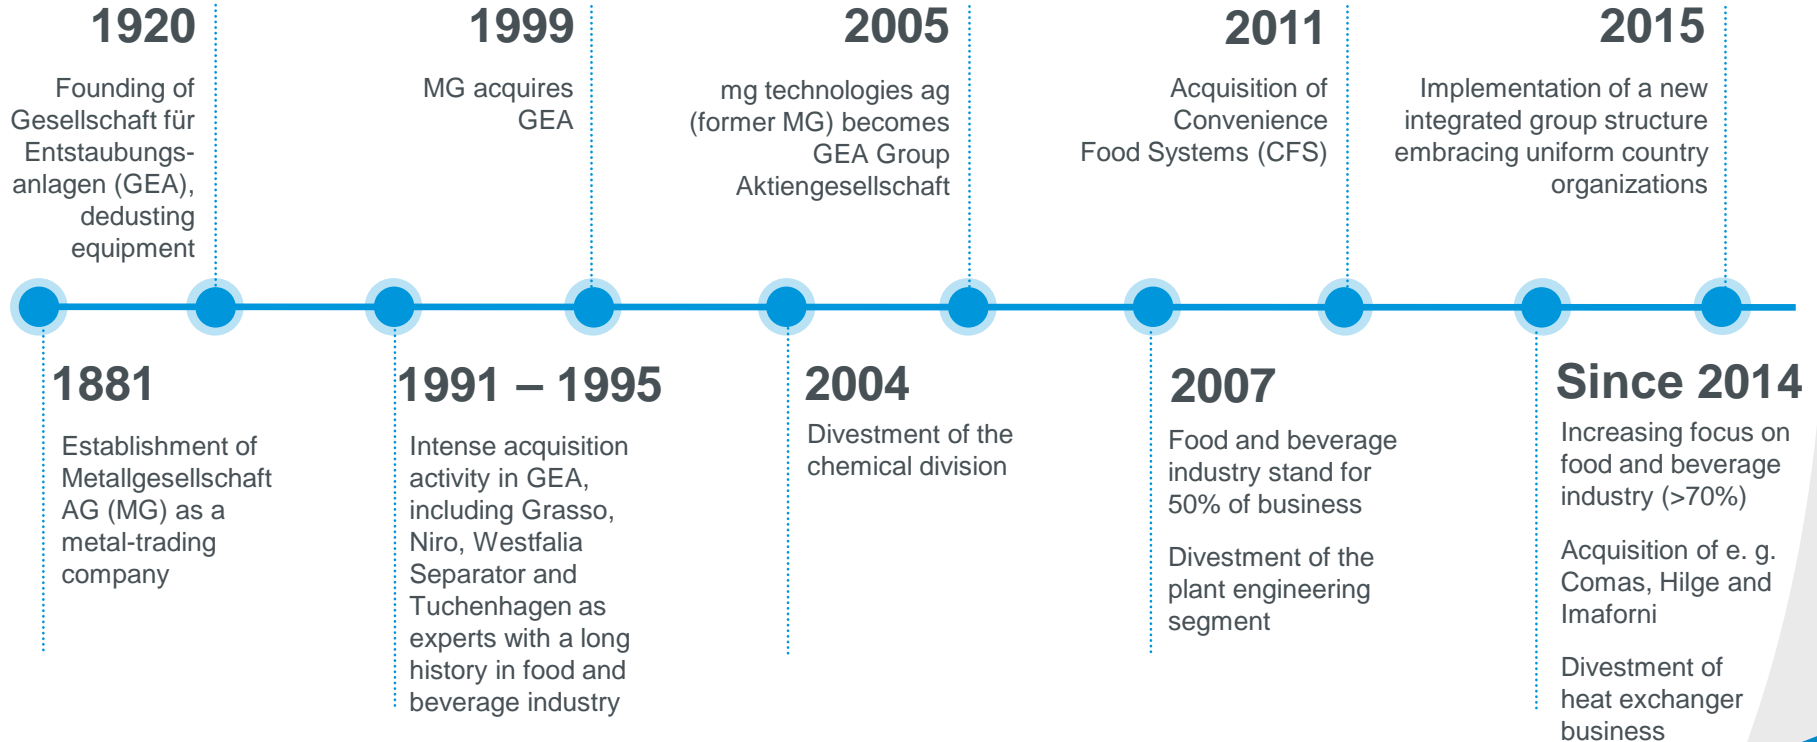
1920

Founding of Gesellschaft für Entstaubungsanlagen (GEA), dedusting equipment

1999

MG acquires GEA

2005

mg technologies ag (former MG) becomes GEA Group Aktiengesellschaft

2011

Acquisition of Convenience Food Systems (CFS)

2015

Implementation of a new integrated group structure embracing uniform country organizations

1881

Establishment of Metallgesellschaft AG (MG) as a metal-trading company

1991 – 1995

Intense acquisition activity in GEA, including Grasso, Niro, Westfalia Separator and Tuchenhagen as experts with a long history in food and beverage industry

2004

Divestment of the chemical division

2007

Food and beverage industry stand for 50% of business

Divestment of the plant engineering segment

Since 2014

Increasing focus on food and beverage industry (>70%)

Acquisition of e. g. Comas, Hilge and Imaforni

Divestment of heat exchanger business